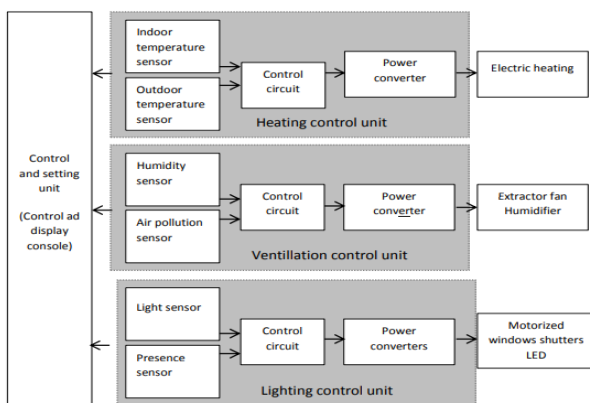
Control and setting unit

(Control ad display console)

Indoor temperature sensor

Outdoor temperature sensor

Control circuit

Power converter

Electric heating

Heating control unit

Humidity sensor

Air pollution sensor

Control circuit

Power converter

Extractor fan Humidifier

Ventillation control unit

Light sensor

Presence sensor

Control circuit

Power converters

Motorized windows shutters LED

Lighting control unit